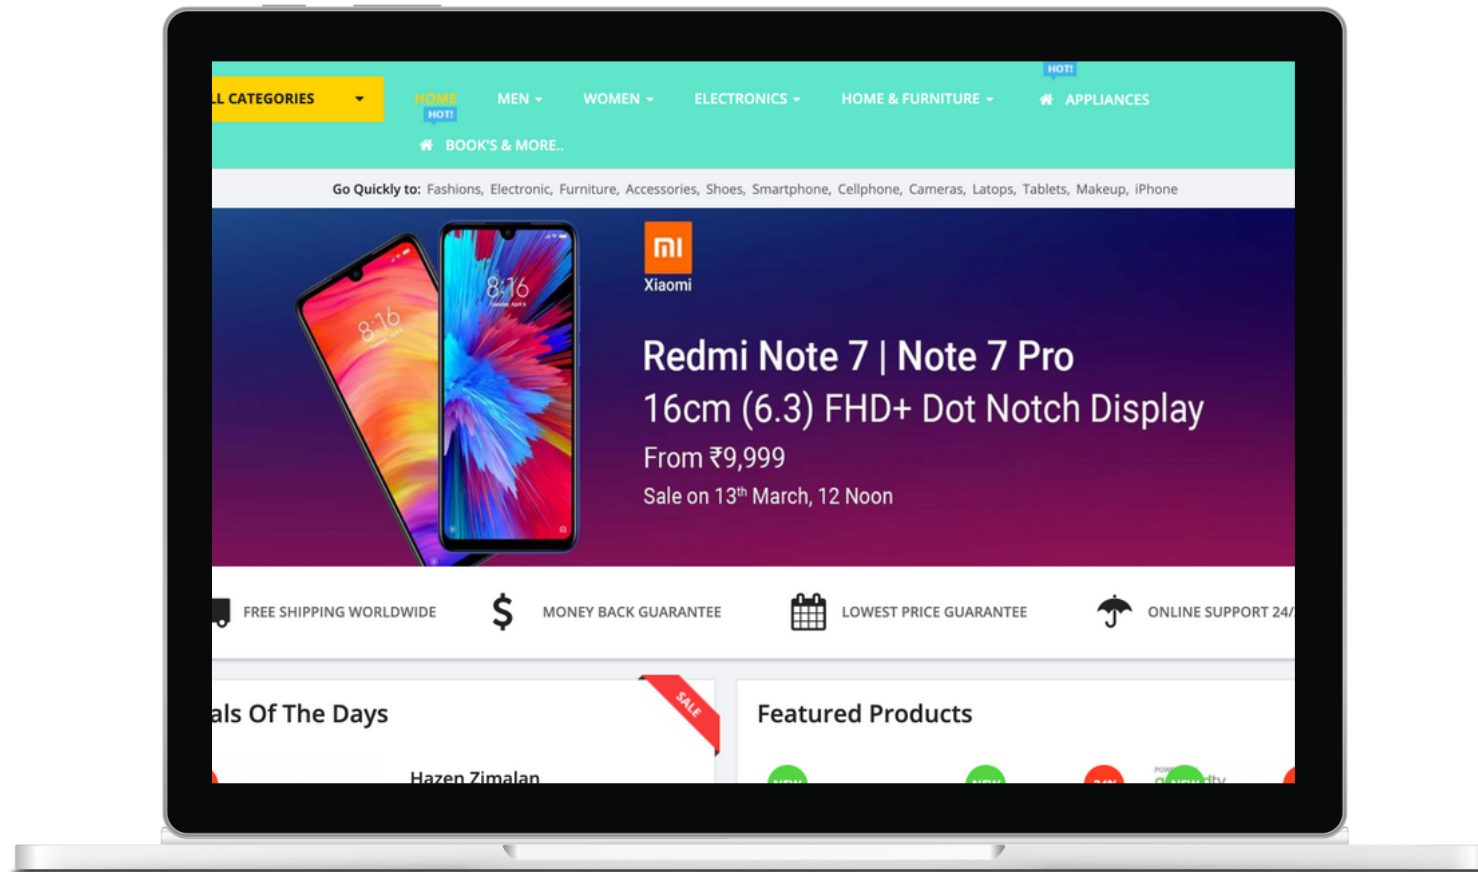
LL CATEGORIES

HOME HOT! MEN WOMEN ELECTRONICS HOME & FURNITURE HOT! APPLIANCES

BOOK'S & MORE..

Go Quickly to: Fashions, Electronic, Furniture, Accessories, Shoes, Smartphone, Cellphone, Cameras, Latops, Tablets, Makeup, iPhone

8:16

8:16

mi
Xiaomi

Redmi Note 7 | Note 7 Pro
16cm (6.3) FHD+ Dot Notch Display
From ₹9,999
Sale on 13$^{th}$ March, 12 Noon

FREE SHIPPING WORLDWIDE

MONEY BACK GUARANTEE

LOWEST PRICE GUARANTEE

ONLINE SUPPORT 24/

als Of The Days

SALE

Hazen Zimalan

Featured Products